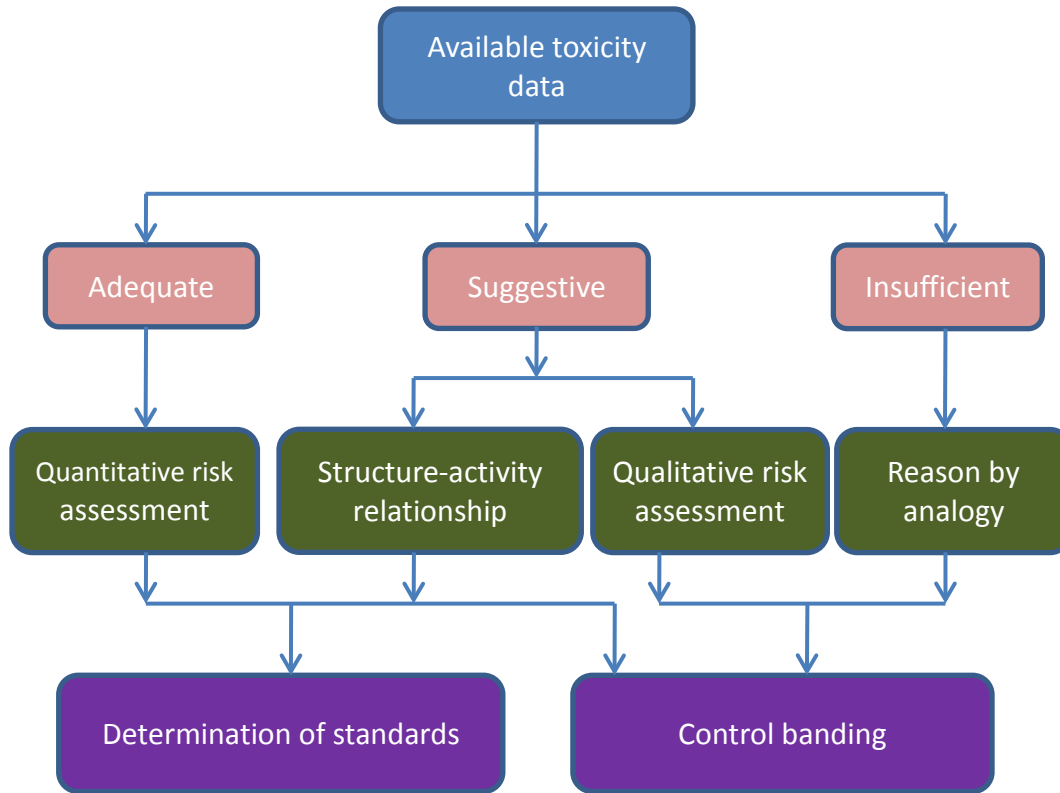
Available toxicity data

Adequate

Suggestive

Insufficient

Quantitative risk assessment

Structure-activity relationship

Qualitative risk assessment

Reason by analogy

Determination of standards

Control banding